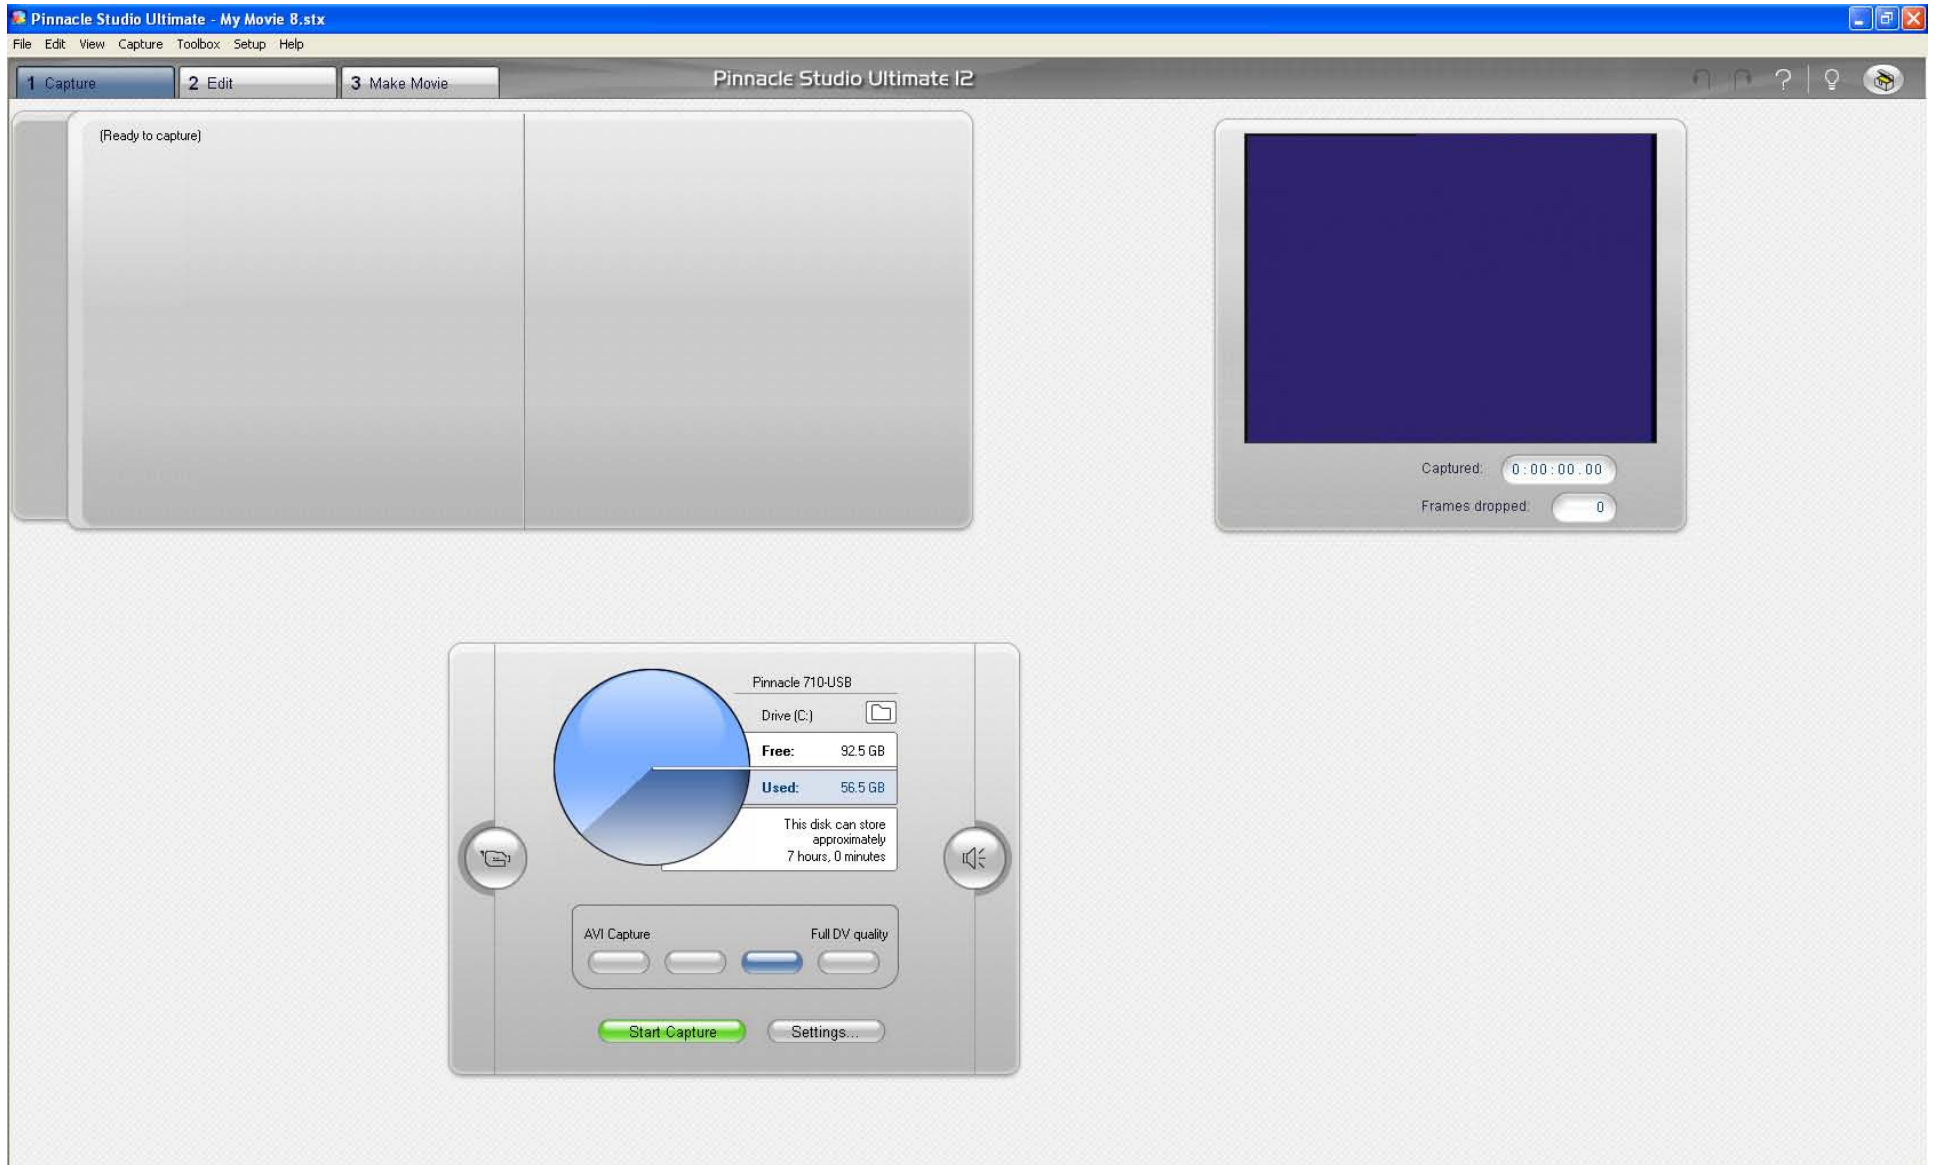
Pinnacle Studio Ultimate - My Movie 8.stx

File Edit View Capture Toolbox Setup Help

1 Capture
2 Edit
3 Make Movie

Pinnacle Studio Ultimate 12

(Ready to capture)

Captured: 0:00:00.00
Frames dropped: 0

Pinnacle 710-USB
Drive (C:)
Free: 92.5 GB
Used: 56.5 GB
This disk can store approximately 7 hours, 0 minutes

AVI Capture
Full DV quality

Start Capture
Settings...